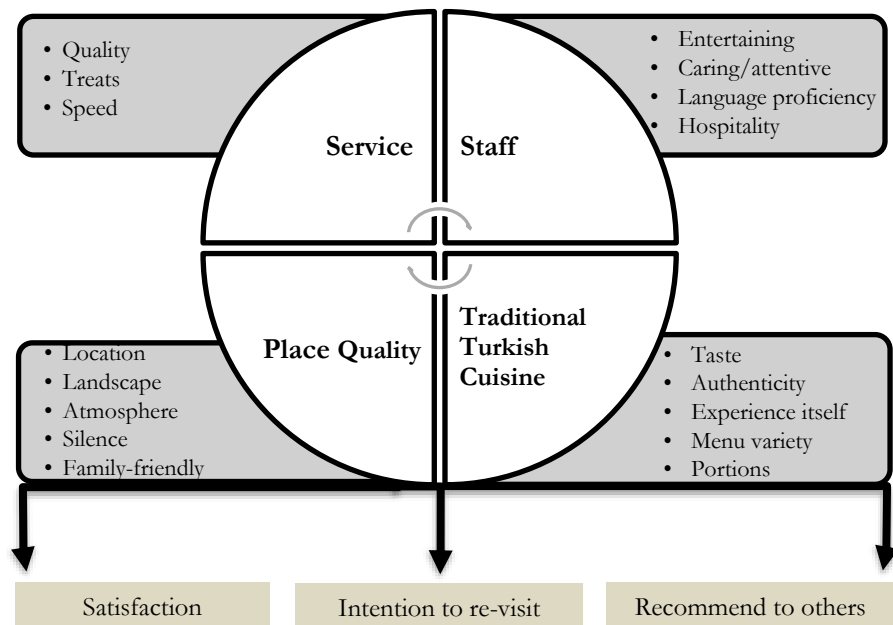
• Quality
• Treats
• Speed

• Entertaining
• Caring/attentive
• Language proficiency
• Hospitality

Service

Staff

Place Quality

Traditional Turkish Cuisine

• Location
• Landscape
• Atmosphere
• Silence
• Family-friendly

• Taste
• Authenticity
• Experience itself
• Menu variety
• Portions

Satisfaction

Intention to re-visit

Recommend to others